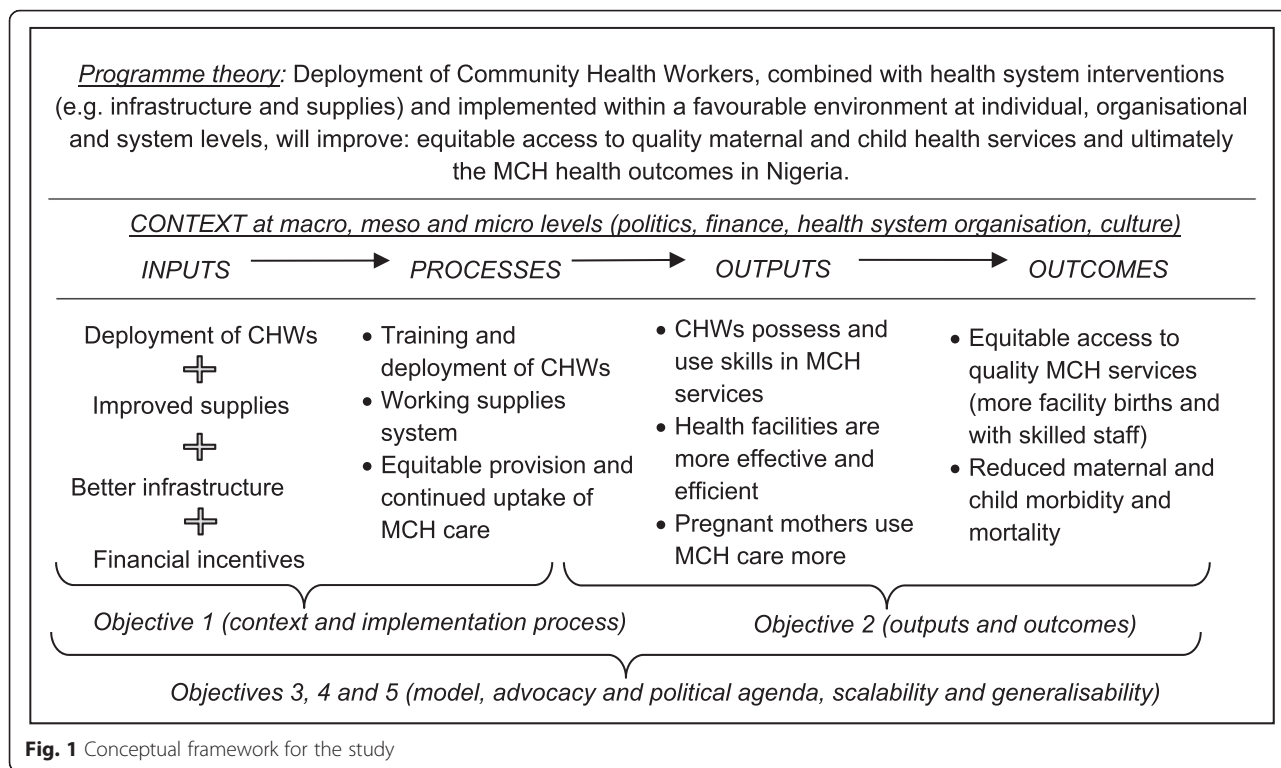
Programme theory: Deployment of Community Health Workers, combined with health system interventions (e.g. infrastructure and supplies) and implemented within a favourable environment at individual, organisational and system levels, will improve: equitable access to quality maternal and child health services and ultimately the MCH health outcomes in Nigeria.

CONTEXT at macro, meso and micro levels (politics, finance, health system organisation, culture)

INPUTS → PROCESSES → OUTPUTS → OUTCOMES

Deployment of CHWs
+
Improved supplies
+
Better infrastructure
+
Financial incentives

• Training and deployment of CHWs
• Working supplies system
• Equitable provision and continued uptake of MCH care

• CHWs possess and use skills in MCH services
• Health facilities are more effective and efficient
• Pregnant mothers use MCH care more

• Equitable access to quality MCH services (more facility births and with skilled staff)
• Reduced maternal and child morbidity and mortality

Objective 1 (context and implementation process)

Objective 2 (outputs and outcomes)

Objectives 3, 4 and 5 (model, advocacy and political agenda, scalability and generalisability)

Fig. 1 Conceptual framework for the study